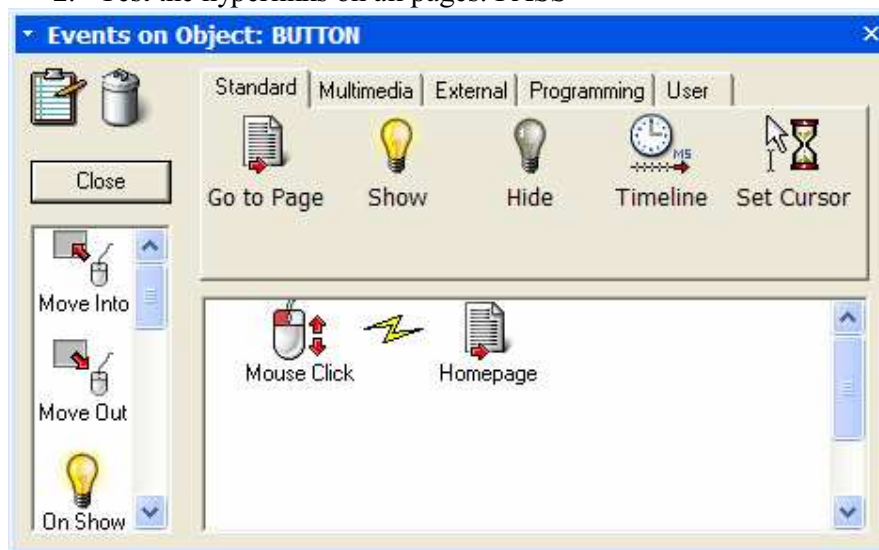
2. Test the hyperlinks on all pages. PASS

Events on Object: BUTTON

Close

Move Into

Move Out

On Show

Standard | Multimedia | External | Programming | User

Go to Page

Show

Hide

MS

Timeline

Set Cursor

Mouse Click

Homepage